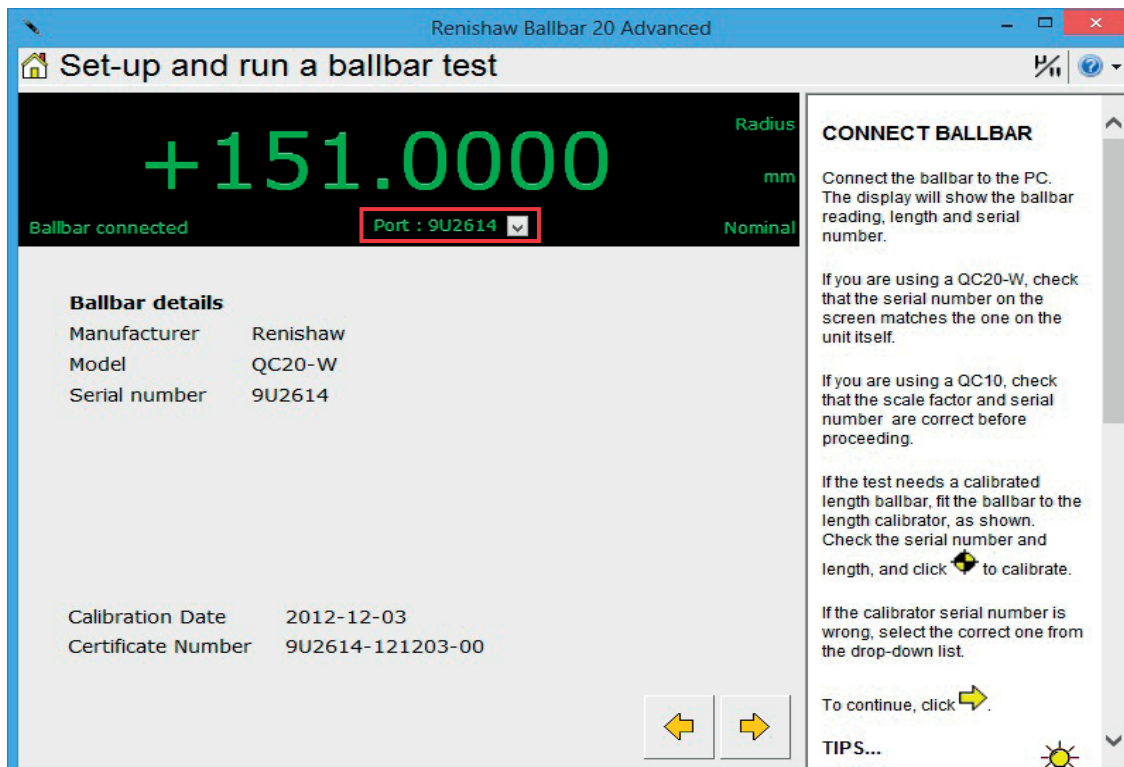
Renishaw Ballbar 20 Advanced

Set-up and run a ballbar test

+151.0000

Radius

mm

Ballbar connected

Port : 9U2614

Nominal

Ballbar details

| Manufacturer | Renishaw |
|---|---|
| Model | QC20-W |
| Serial number | 9U2614 |

| Calibration Date | 2012-12-03 |
|---|---|
| Certificate Number | 9U2614-121203-00 |

CONNECT BALLBAR

Connect the ballbar to the PC. The display will show the ballbar reading, length and serial number.

If you are using a QC20-W, check that the serial number on the screen matches the one on the unit itself.

If you are using a QC10, check that the scale factor and serial number are correct before proceeding.

If the test needs a calibrated length ballbar, fit the ballbar to the length calibrator, as shown. Check the serial number and length, and click to calibrate.

If the calibrator serial number is wrong, select the correct one from the drop-down list.

To continue, click .

TIPS...